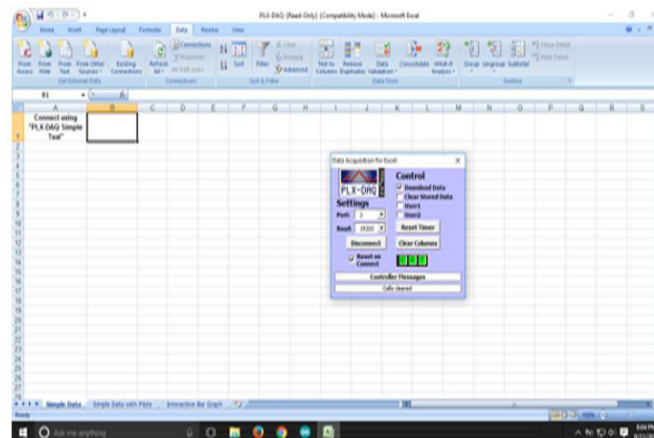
PLX-DAQ [Read Only] [Compatibility Mode] - Microsoft Excel

Home Insert Page Layout Formulas Data Review View

From Access From Web From Text From Other Sources Existing Connections Refresh All Connections Properties Edit Links Sort Filter Clear Reapply Advanced Text to Columns Remove Duplicates Data Validation Consolidate What-If Analysis Group Ungroup Subtotal Show Detail Hide Detail

Get External Data Connections Sort & Filter Data Tools Outline

B1

A B C D E F G H I J K L M N O P Q R S

Connect using "PLX-DAQ Simple Test"

Data Acquisition for Excel

PLX-DAQ

Control

Download Data
Clear Stored Data
User1
User2

Settings

Port: 3
Baud: 9600

Reset Timer
Disconnect
Clear Columns

Reset on Connect

Controller Messages

Cells cleared

Simple Data Simple Data with Plots Interactive Bar Graph

Ready

Ask me anything